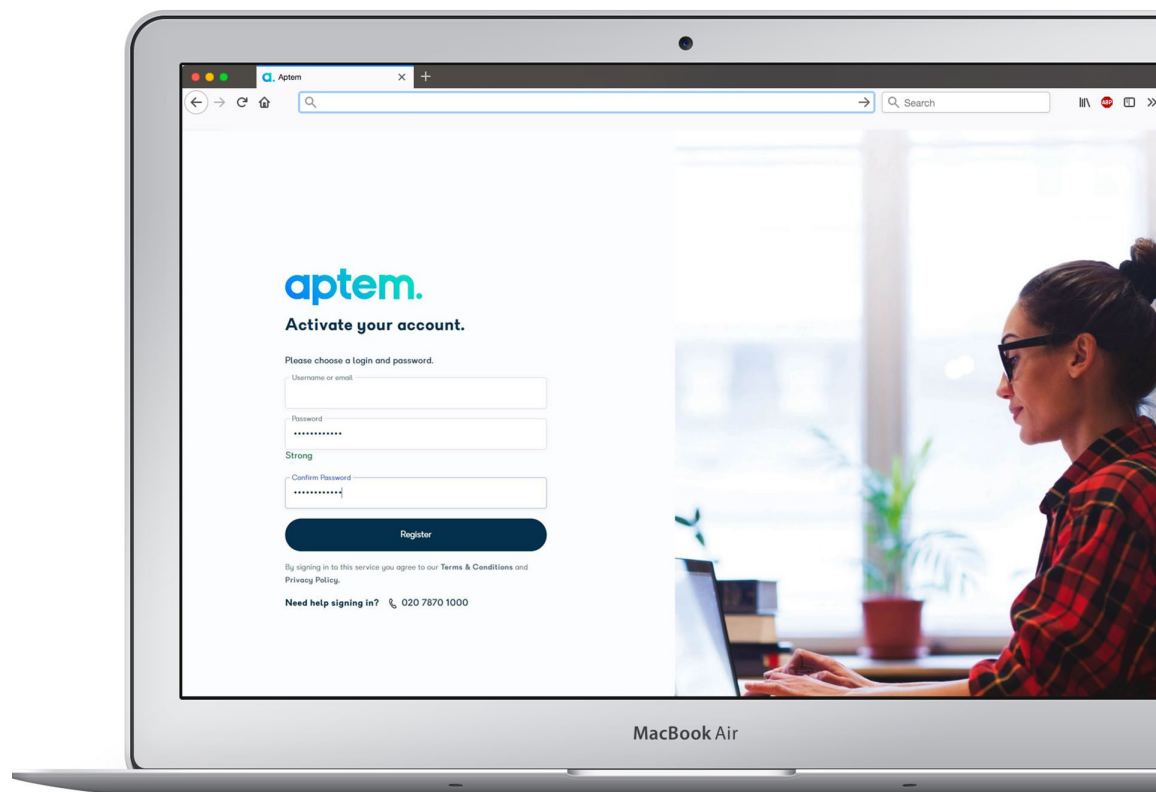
Aptem
Search

aptem.

Activate your account.

Please choose a login and password.

Username or email

Password
••••••••••••
Strong

Confirm Password
••••••••••••

Register

By signing in to this service you agree to our Terms & Conditions and Privacy Policy.

Need help signing in? 020 7870 1000

MacBook Air